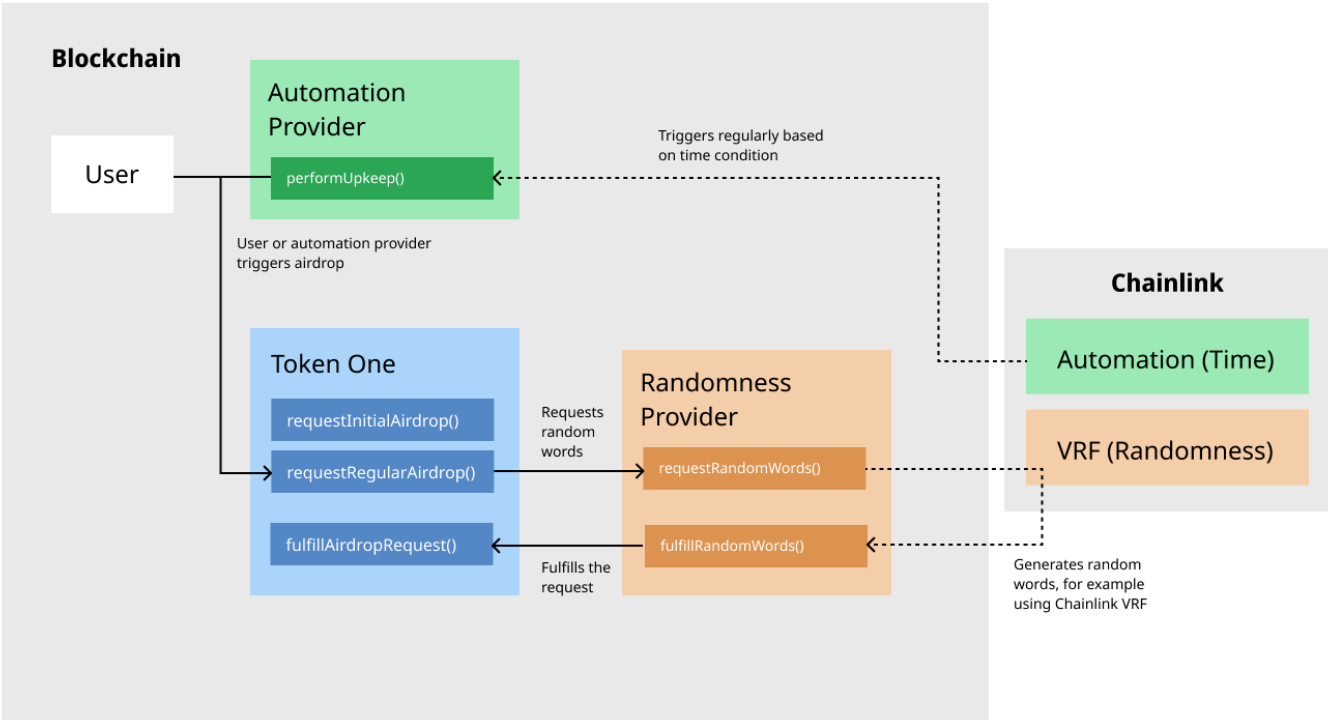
Blockchain

Automation Provider

performUpkeep()

User

Triggers regularly based on time condition

User or automation provider triggers airdrop

Chainlink

Automation (Time)

VRF (Randomness)

Token One

requestInitialAirdrop()

requestRegularAirdrop()

fulfillAirdropRequest()

Requests random words

Fulfills the request

Randomness Provider

requestRandomWords()

fulfillRandomWords()

Generates random words, for example using Chainlink VRF